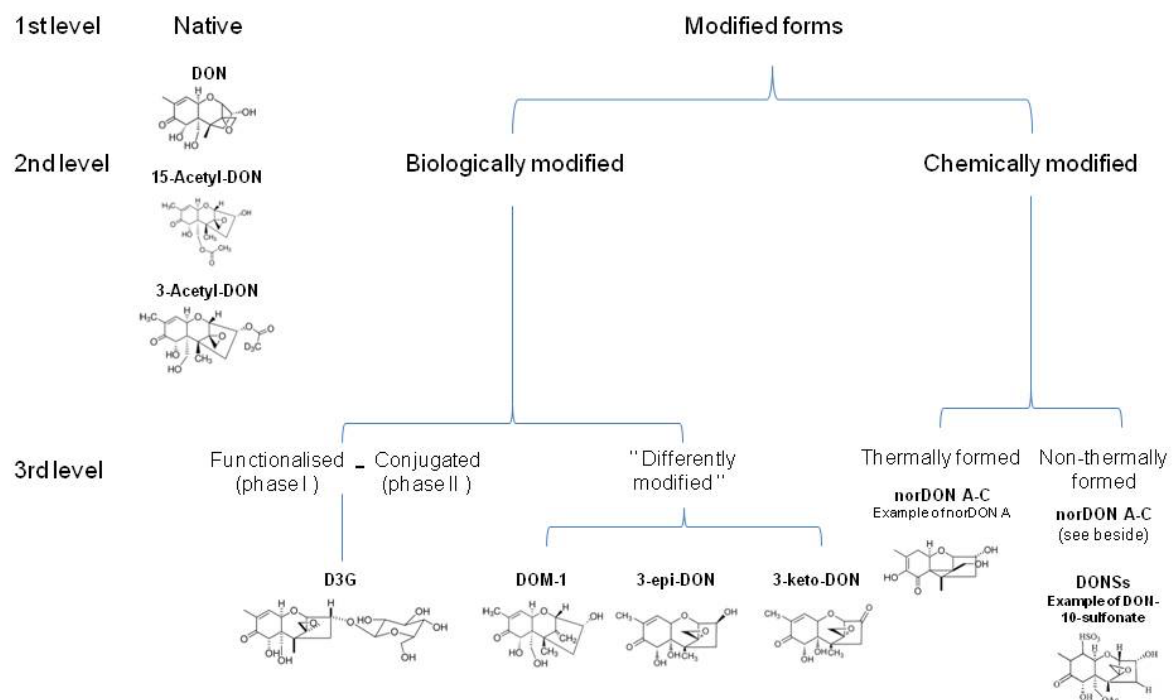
1st level Native Modified forms

DON

2nd level

15-Acetyl-DON

3-Acetyl-DON

Biologically modified

Chemically modified

3rd level

Functionalised (phase I) - Conjugated (phase II)

"Differently modified"

Thermally formed

norDON A-C

Example of norDON A

Non-thermally formed

norDON A-C

(see beside)

D3G

DOM-1

3-epi-DON

3-keto-DON

DONSs

Example of DON-10-sulfonate